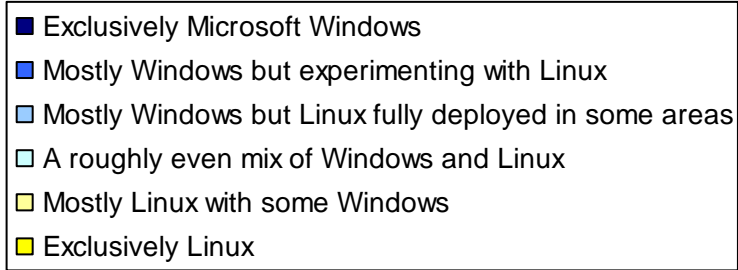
Exclusively Microsoft Windows
Mostly Windows but experimenting with Linux
Mostly Windows but Linux fully deployed in some areas
A roughly even mix of Windows and Linux
Mostly Linux with some Windows
Exclusively Linux